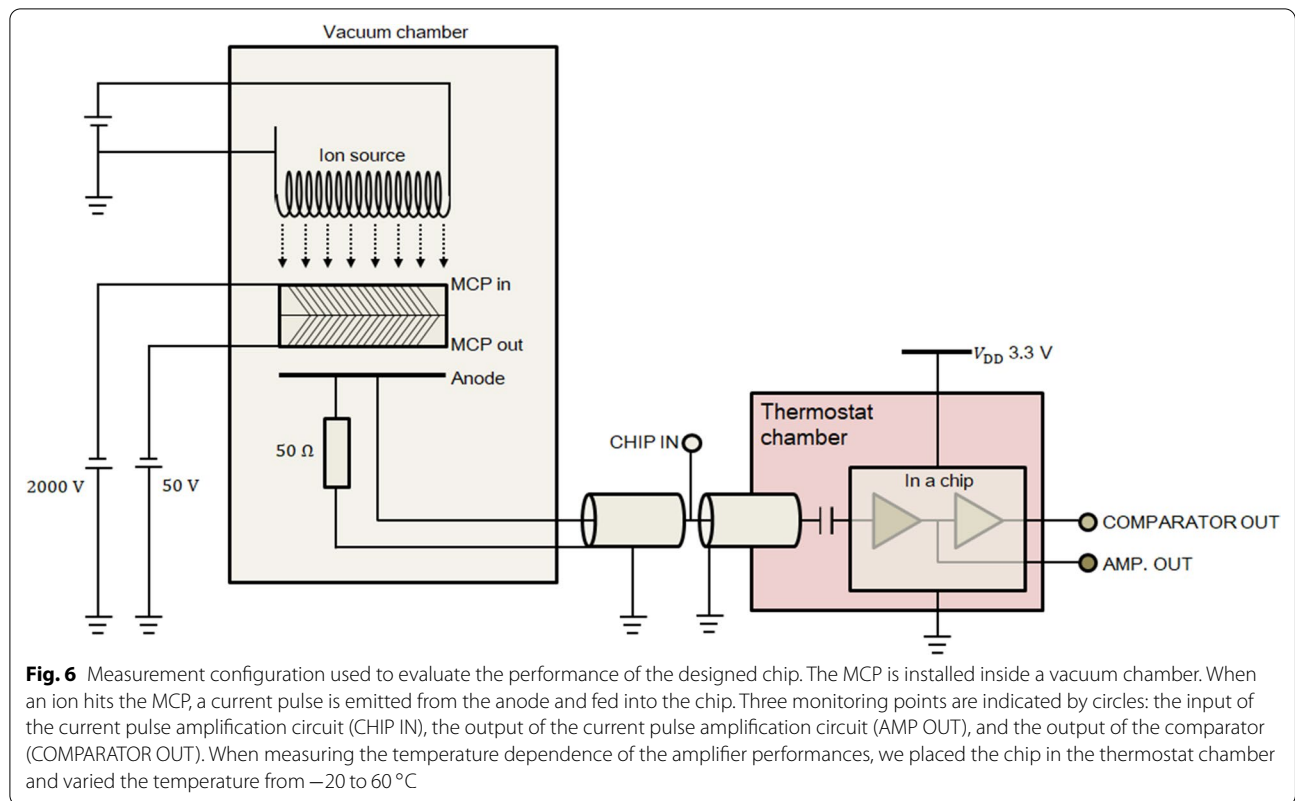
Vacuum chamber

Ion source

MCP in

MCP out

Anode

50 Ω

2000 V

50 V

CHIP IN

$V_{DD}$ 3.3 V

Thermostat chamber

In a chip

COMPARATOR OUT

AMP. OUT

**Fig. 6** Measurement configuration used to evaluate the performance of the designed chip. The MCP is installed inside a vacuum chamber. When an ion hits the MCP, a current pulse is emitted from the anode and fed into the chip. Three monitoring points are indicated by circles: the input of the current pulse amplification circuit (CHIP IN), the output of the current pulse amplification circuit (AMP OUT), and the output of the comparator (COMPARATOR OUT). When measuring the temperature dependence of the amplifier performances, we placed the chip in the thermostat chamber and varied the temperature from −20 to 60 °C